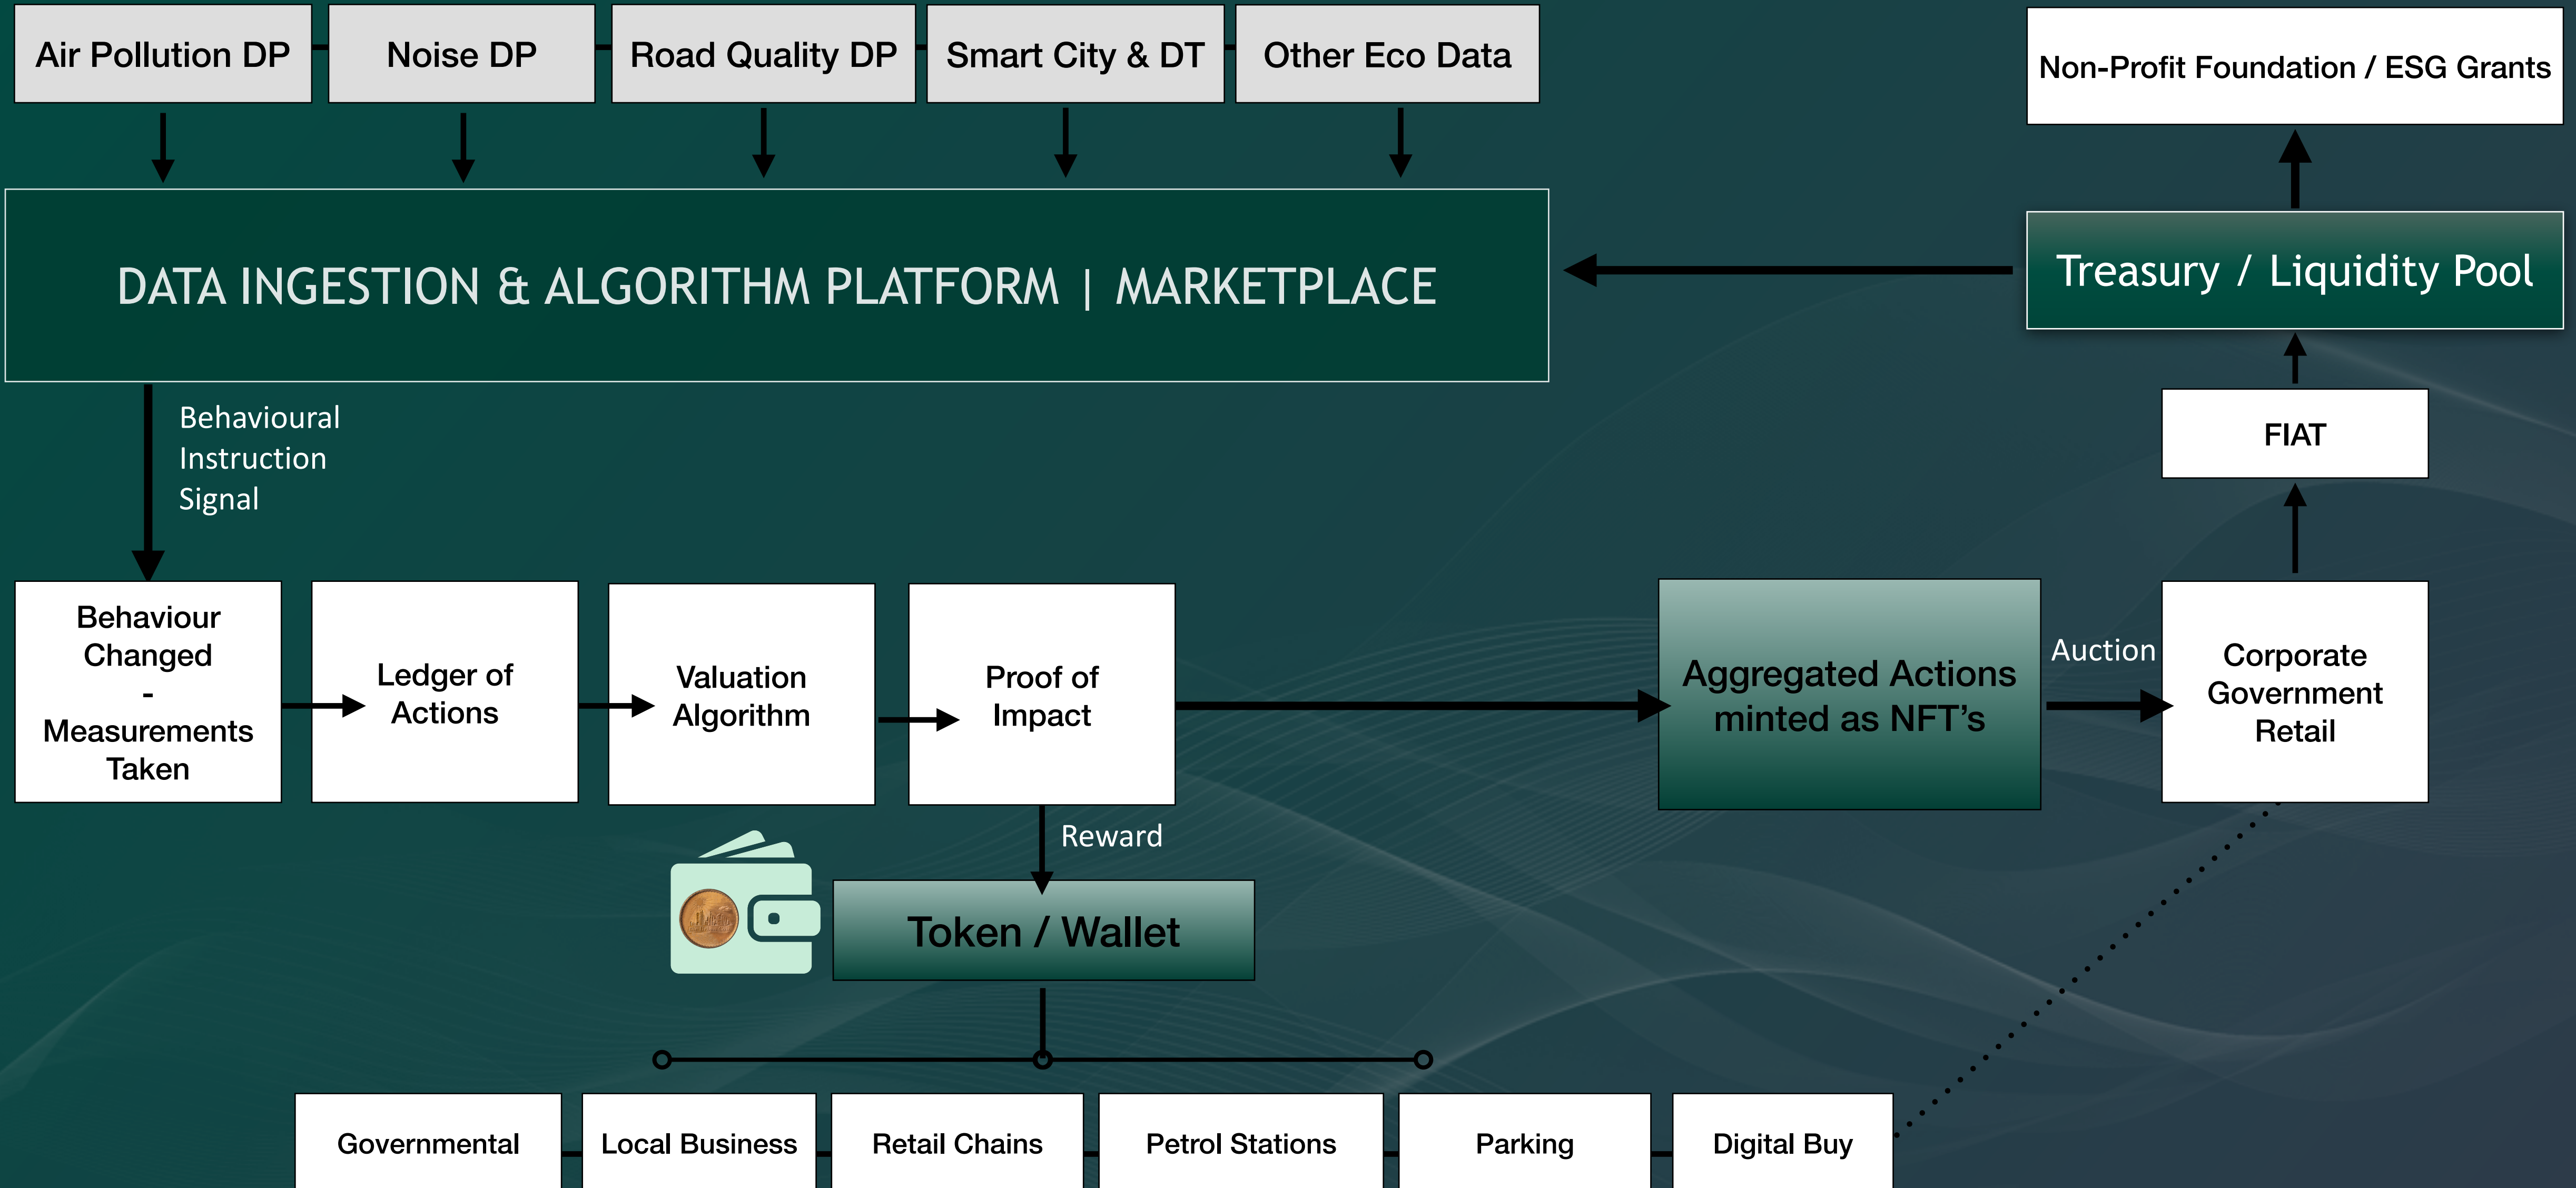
Air Pollution DP

Noise DP

Road Quality DP

Smart City & DT

Other Eco Data

Non-Profit Foundation / ESG Grants

DATA INGESTION & ALGORITHM PLATFORM | MARKETPLACE

Treasury / Liquidity Pool

Behavioural Instruction Signal

FIAT

Behaviour Changed - Measurements Taken

Ledger of Actions

Valuation Algorithm

Proof of Impact

Aggregated Actions minted as NFT's

Auction

Corporate Government Retail

Reward

Token / Wallet

Governmental

Local Business

Retail Chains

Petrol Stations

Parking

Digital Buy